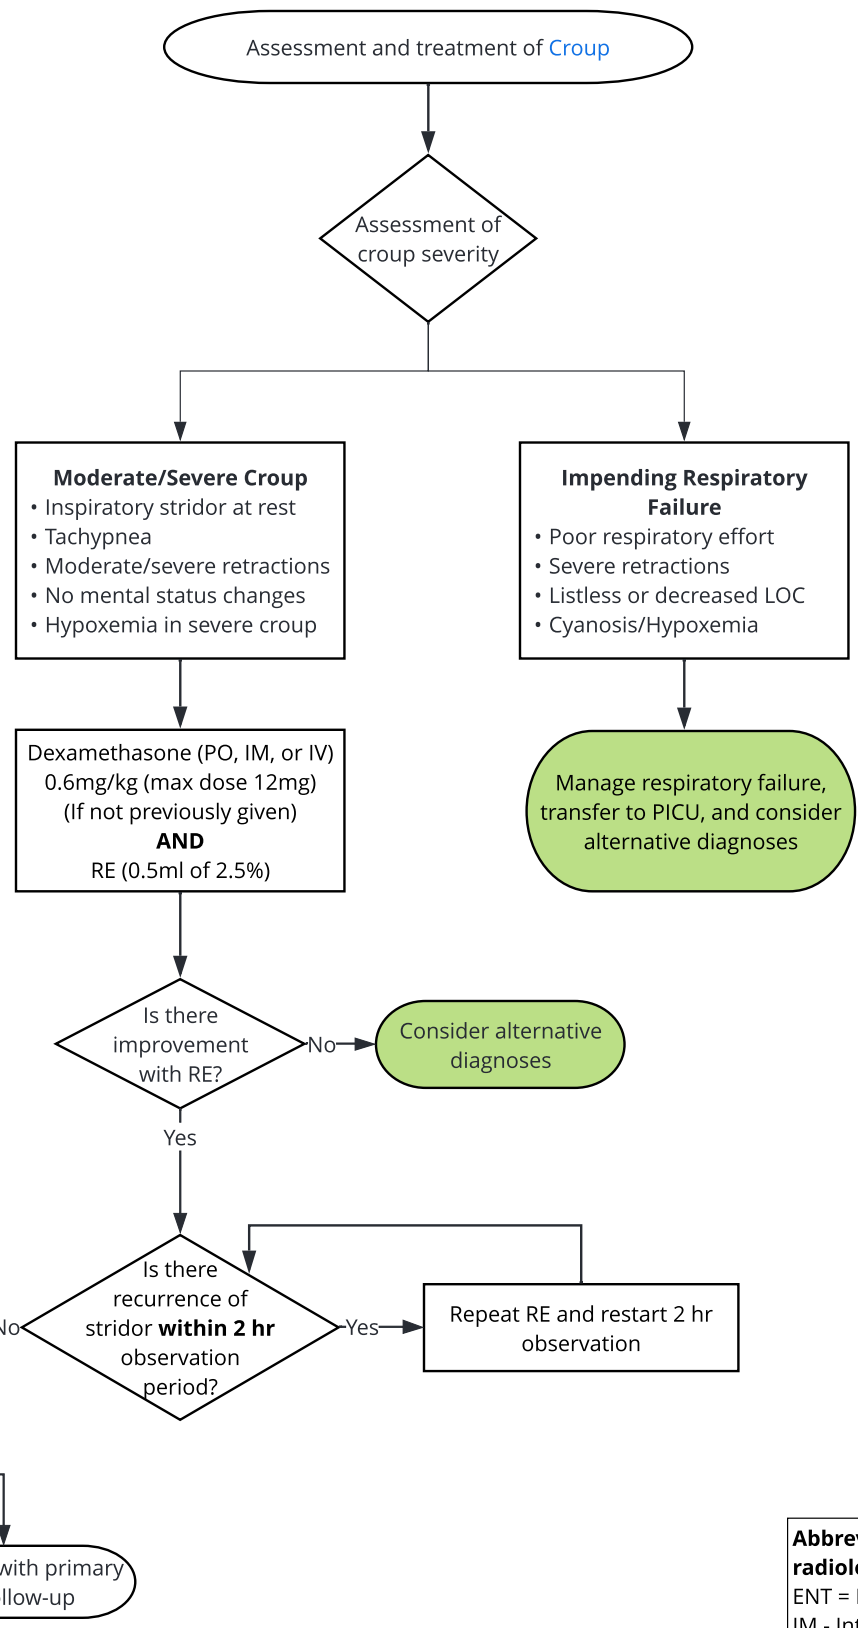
Assessment and treatment of Croup

Assessment of croup severity

**Moderate/Severe Croup**
• Inspiratory stridor at rest
• Tachypnea
• Moderate/severe retractions
• No mental status changes
• Hypoxemia in severe croup

**Impending Respiratory Failure**
• Poor respiratory effort
• Severe retractions
• Listless or decreased LOC
• Cyanosis/Hypoxemia

Dexamethasone (PO, IM, or IV) 0.6mg/kg (max dose 12mg) (If not previously given)
**AND**
RE (0.5ml of 2.5%)

Manage respiratory failure, transfer to PICU, and consider alternative diagnoses

Is there improvement with RE?

No

Consider alternative diagnoses

Yes

Is there recurrence of stridor **within 2 hr** observation period?

No

Yes

Repeat RE and restart 2 hr observation

with primary
llow-up

**Abbre**
**radiolo**
ENT = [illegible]
IM - Int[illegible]